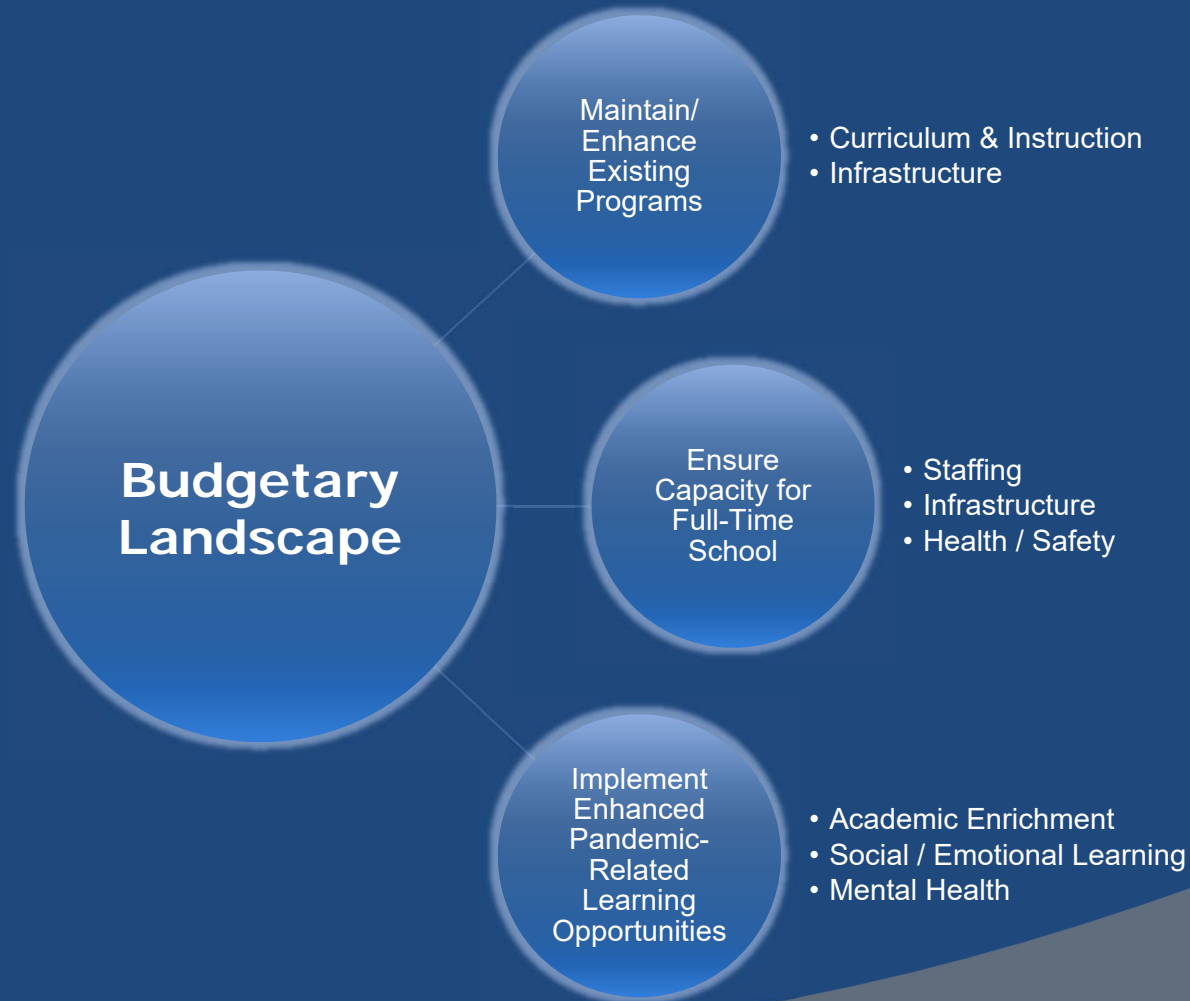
Budgetary Landscape

Maintain/ Enhance Existing Programs

• Curriculum & Instruction
• Infrastructure

Ensure Capacity for Full-Time School

• Staffing
• Infrastructure
• Health / Safety

Implement Enhanced Pandemic-Related Learning Opportunities

• Academic Enrichment
• Social / Emotional Learning
• Mental Health